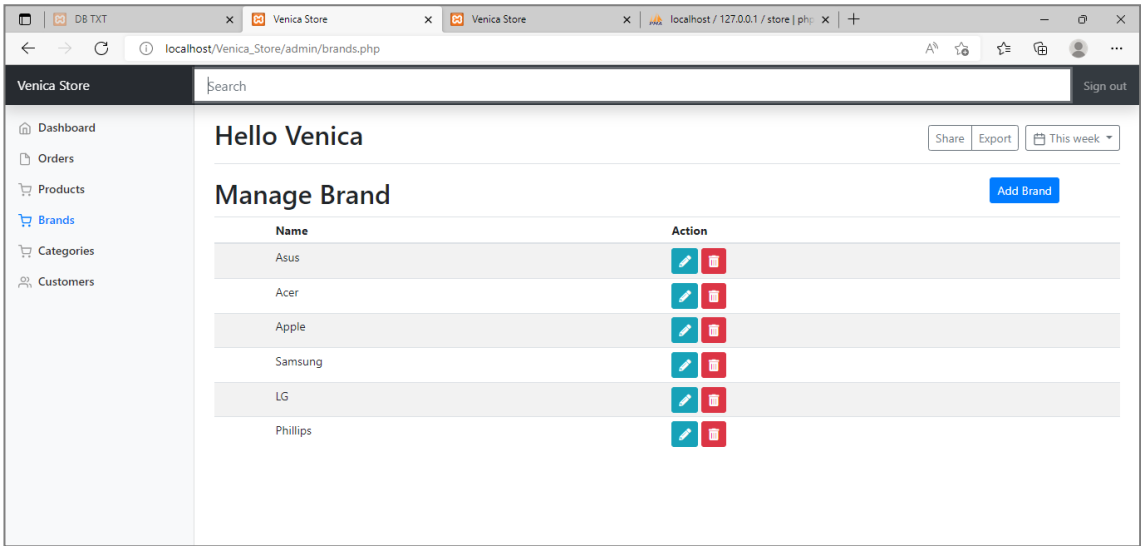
DB TXT
Venica Store ×
Venica Store ×
localhost / 127.0.0.1 / store | php ×
+

localhost/Venica_Store/admin/brands.php

Venica Store
Search
Sign out

Dashboard
Orders
Products
Brands
Categories
Customers

Hello Venica
Share Export This week

Manage Brand
Add Brand

| Name | Action |
|---|---|
| Asus | |
| Acer | |
| Apple | |
| Samsung | |
| LG | |
| Phillips | |